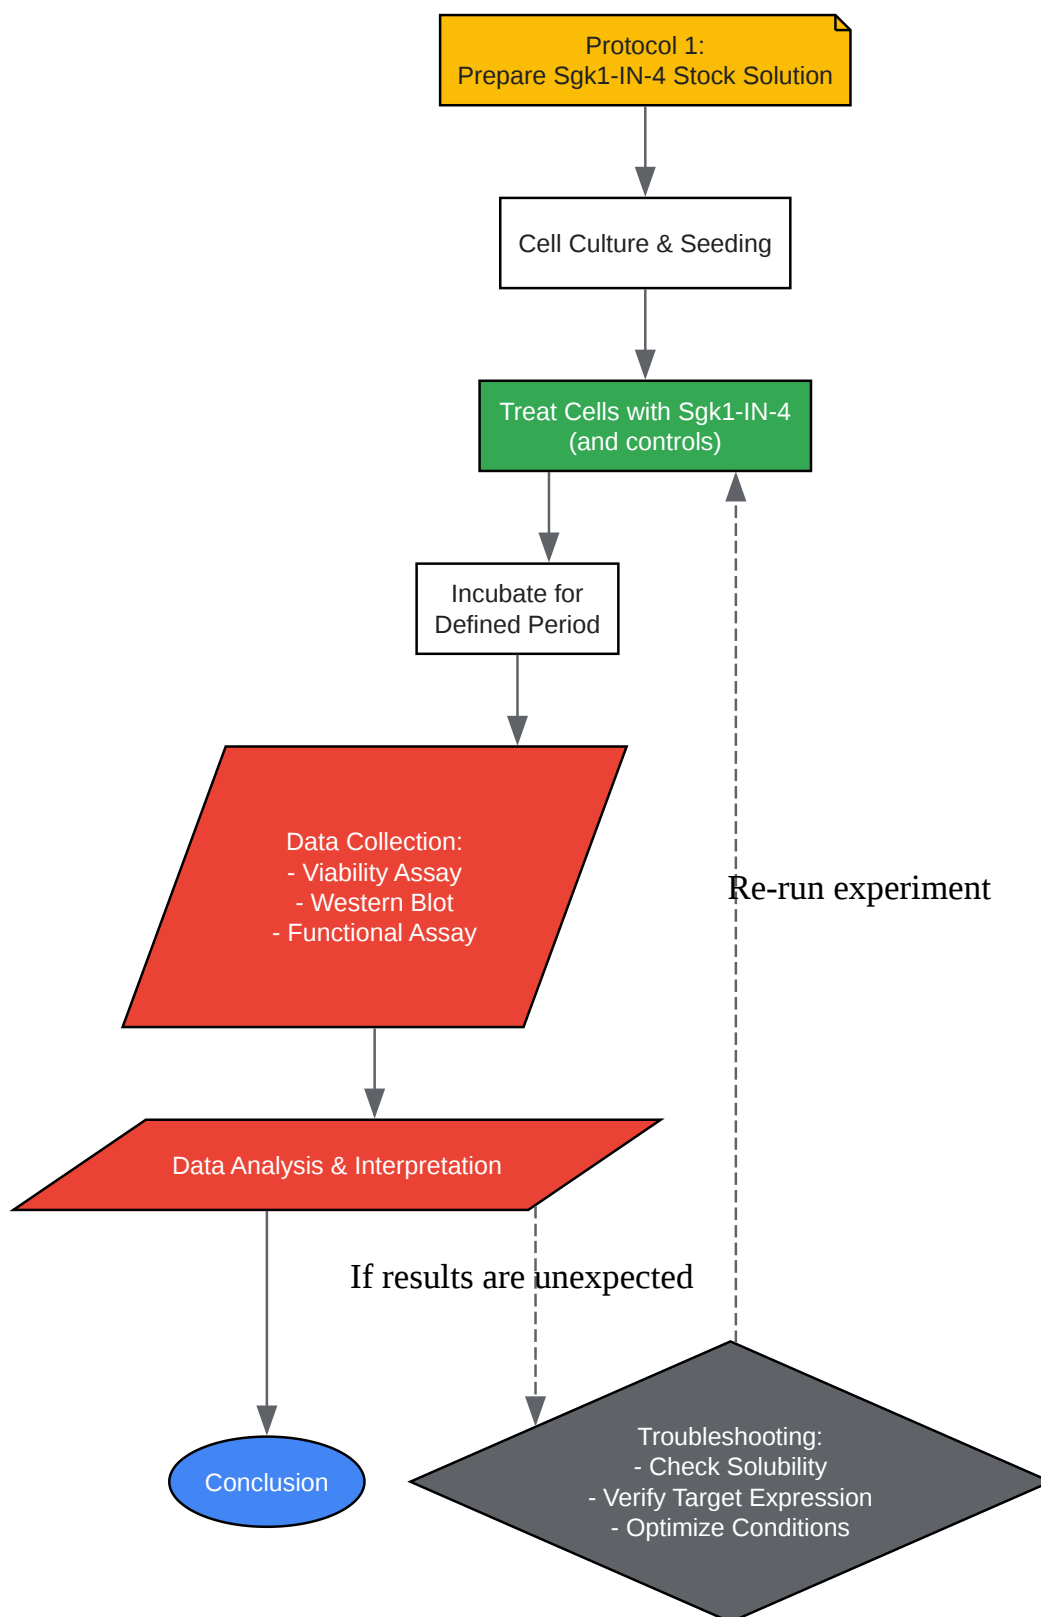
Protocol 1:
Prepare Sgk1-IN-4 Stock Solution

Cell Culture & Seeding

Treat Cells with Sgk1-IN-4
(and controls)

Incubate for
Defined Period

Data Collection:
- Viability Assay
- Western Blot
- Functional Assay

Re-run experiment

Data Analysis & Interpretation

If results are unexpected

Conclusion

Troubleshooting:
- Check Solubility
- Verify Target Expression
- Optimize Conditions